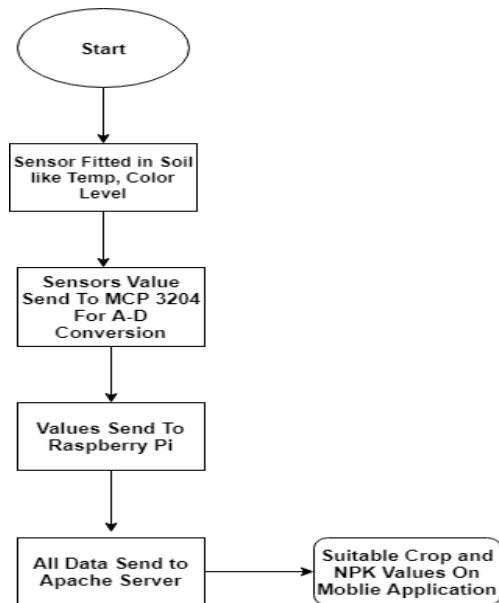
Start

Sensor Fitted in Soil like Temp, Color Level

Sensors Value Send To MCP 3204 For A-D Conversion

Values Send To Raspberry Pi

All Data Send to Apache Server

Suitable Crop and NPK Values On Moblie Application